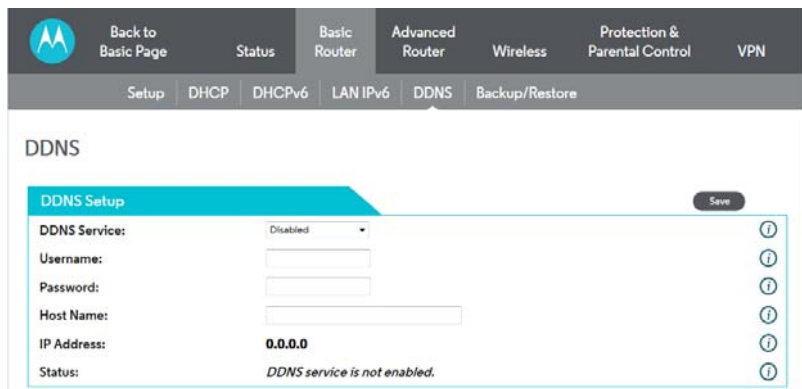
Back to Basic Page | Status | Basic Router | Advanced Router | Wireless | Protection & Parental Control | VPN

Setup | DHCP | DHCPv6 | LAN IPv6 | DDNS | Backup/Restore

DDNS

DDNS Setup

Save

| | |
|---|---|
| DDNS Service: | Disabled |
| Username: | |
| Password: | |
| Host Name: | |
| IP Address: | 0.0.0.0 |
| Status: | DDNS service is not enabled. |